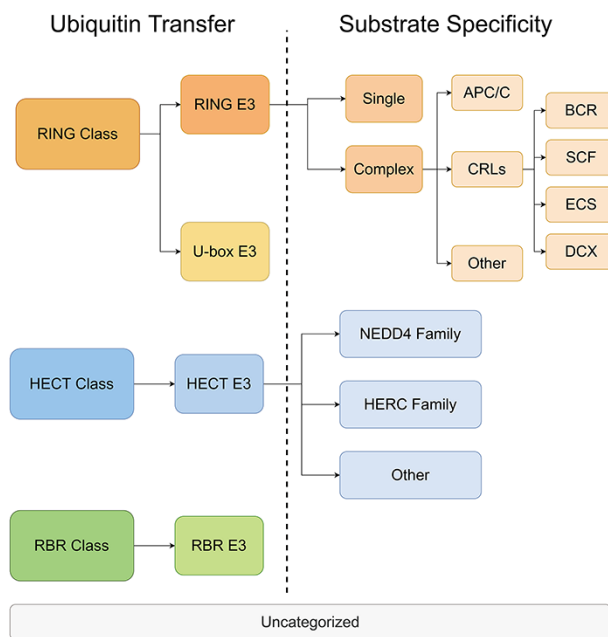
Ubiquitin Transfer

Substrate Specificity

RING Class

RING E3

U-box E3

Single

Complex

APC/C

CRLs

Other

BCR

SCF

ECS

DCX

HECT Class

HECT E3

NEDD4 Family

HERC Family

Other

RBR Class

RBR E3

Uncategorized